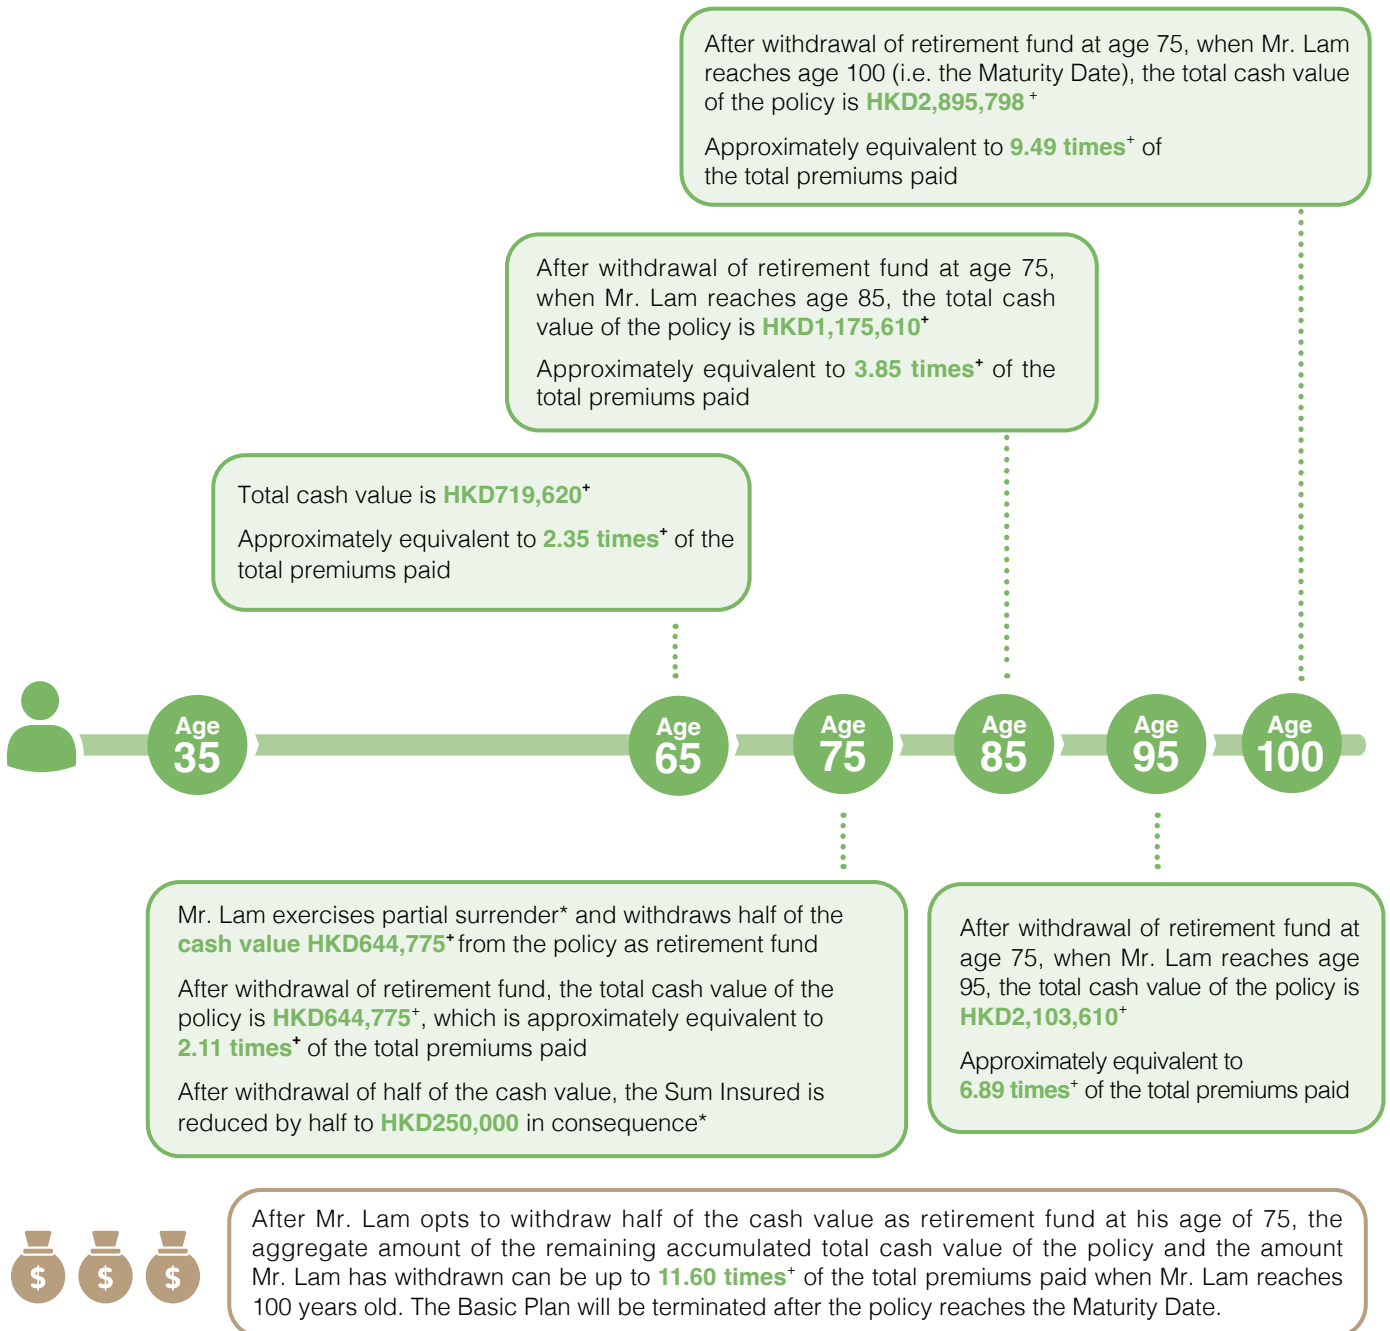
After withdrawal of retirement fund at age 75, when Mr. Lam reaches age 100 (i.e. the Maturity Date), the total cash value of the policy is HKD2,895,798$^+$

Approximately equivalent to 9.49 times$^+$ of the total premiums paid

After withdrawal of retirement fund at age 75, when Mr. Lam reaches age 85, the total cash value of the policy is HKD1,175,610$^+$

Approximately equivalent to 3.85 times$^+$ of the total premiums paid

Total cash value is HKD719,620$^+$

Approximately equivalent to 2.35 times$^+$ of the total premiums paid

Age 35

Age 65

Age 75

Age 85

Age 95

Age 100

Mr. Lam exercises partial surrender* and withdraws half of the cash value HKD644,775$^+$ from the policy as retirement fund

After withdrawal of retirement fund, the total cash value of the policy is HKD644,775$^+$, which is approximately equivalent to 2.11 times$^+$ of the total premiums paid

After withdrawal of half of the cash value, the Sum Insured is reduced by half to HKD250,000 in consequence*

After withdrawal of retirement fund at age 75, when Mr. Lam reaches age 95, the total cash value of the policy is HKD2,103,610$^+$

Approximately equivalent to 6.89 times$^+$ of the total premiums paid

$ $ $

After Mr. Lam opts to withdraw half of the cash value as retirement fund at his age of 75, the aggregate amount of the remaining accumulated total cash value of the policy and the amount Mr. Lam has withdrawn can be up to 11.60 times$^+$ of the total premiums paid when Mr. Lam reaches 100 years old. The Basic Plan will be terminated after the policy reaches the Maturity Date.